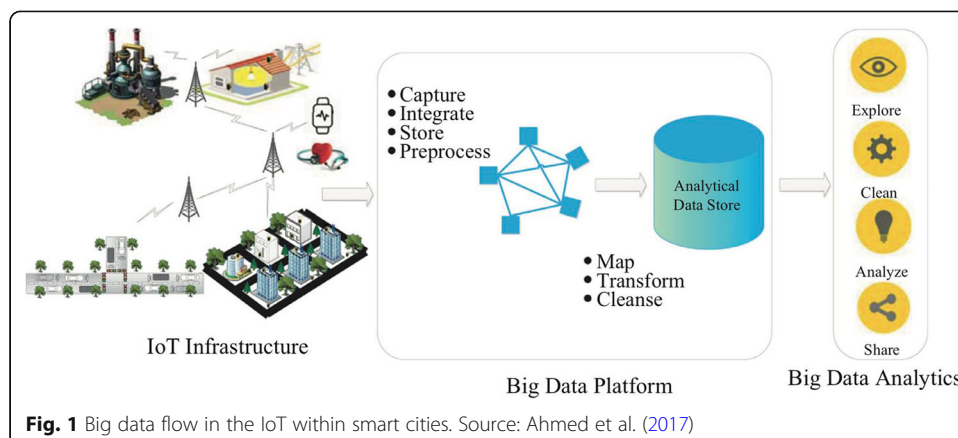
• Capture
• Integrate
• Store
• Preprocess

Analytical Data Store

• Map
• Transform
• Cleanse

Explore

Clean

Analyze

Share

IoT Infrastructure

Big Data Platform

Big Data Analytics

**Fig. 1** Big data flow in the IoT within smart cities. Source: Ahmed et al. (2017)